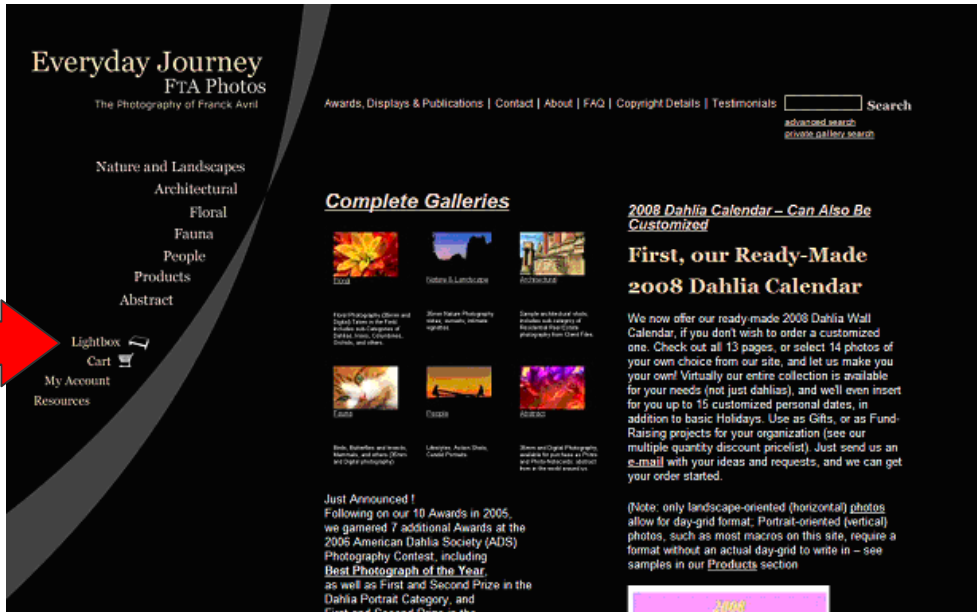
Everyday Journey
FTA Photos
The Photography of Franck Avril

Awards, Displays & Publications | Contact | About | FAQ | Copyright Details | Testimonials

Search

advanced search
private gallery search

Nature and Landscapes
Architectural
Floral
Fauna
People
Products
Abstract

Lightbox
Cart
My Account
Resources

Complete Galleries

Floral

Nature & Landscape

Architectural

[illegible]

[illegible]

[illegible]

Fauna

People

Abstract

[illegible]

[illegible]

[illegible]

Just Announced !
Following on our 10 Awards in 2005, we garnered 7 additional Awards at the 2006 American Dahlia Society (ADS) Photography Contest, including Best Photograph of the Year, as well as First and Second Prize in the Dahlia Portrait Category, and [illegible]

2008 Dahlia Calendar – Can Also Be Customized

First, our Ready-Made 2008 Dahlia Calendar

We now offer our ready-made 2008 Dahlia Wall Calendar, if you don't wish to order a customized one. Check out all 13 pages, or select 14 photos of your own choice from our site, and let us make you your own! Virtually our entire collection is available for your needs (not just dahlias), and we'll even insert for you up to 15 customized personal dates, in addition to basic Holidays. Use as Gifts, or as Fund-Raising projects for your organization (see our multiple quantity discount pricelist). Just send us an e-mail with your ideas and requests, and we can get your order started.

(Note: only landscape-oriented (horizontal) photos allow for day-grid format; Portrait-oriented (vertical) photos, such as most macros on this site, require a format without an actual day-grid to write in – see samples in our Products section

2008